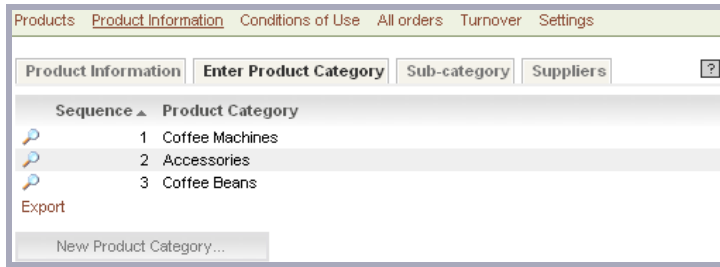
Products Product Information Conditions of Use All orders Turnover Settings

Product Information Enter Product Category Sub-category Suppliers ?

| Sequence ▲ | Product Category |
|---|---|
| 1 | Coffee Machines |
| 2 | Accessories |
| 3 | Coffee Beans |

Export

New Product Category...